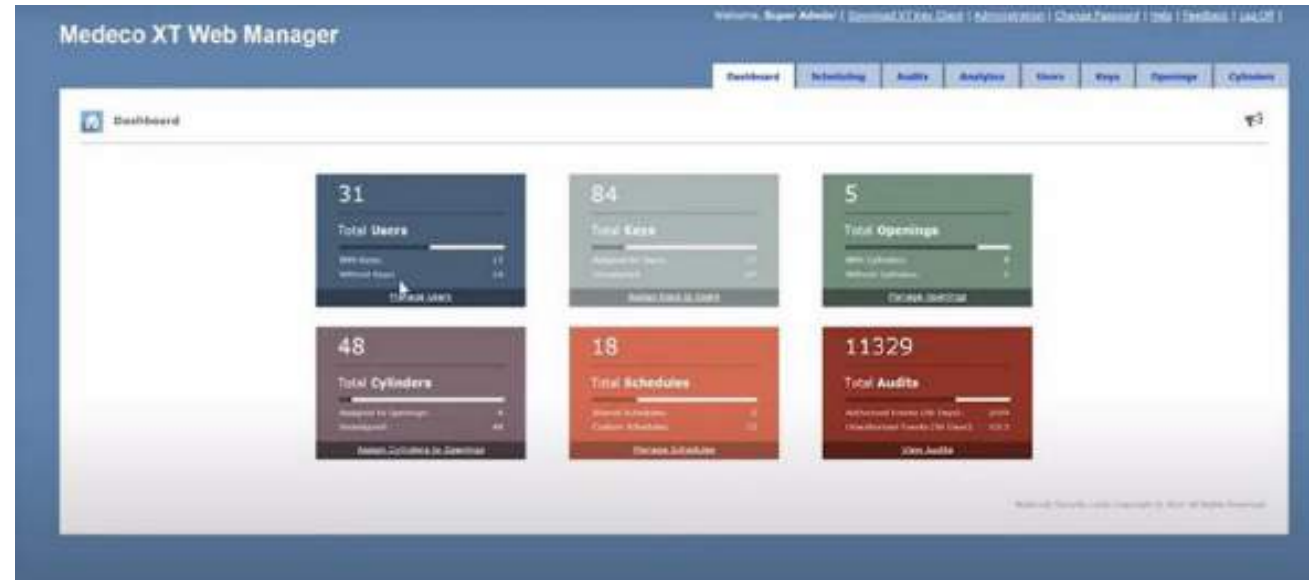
Medeco XT Web Manager

Welcome, Super Admin! | Download XT Key Client | Administration | Change Password | Help | Feedback | Log Off |

Dashboard | Scheduling | Audits | Analytics | Users | Keys | Openings | Cylinders

Dashboard

31
Total Users
With Keys 17
Without Keys 14
Manage Users

84
Total Keys
Assigned to Users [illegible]
Unassigned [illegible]
Assign Keys to Users

5
Total Openings
With Cylinders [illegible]
Without Cylinders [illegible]
Manage Openings

48
Total Cylinders
Assigned to Openings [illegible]
Unassigned 48
Assign Cylinders to Openings

18
Total Schedules
Shared Schedules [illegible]
Custom Schedules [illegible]
Manage Schedules

11329
Total Audits
Authorized Events (30 Days) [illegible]
Unauthorized Events (30 Days) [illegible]
View Audits

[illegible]